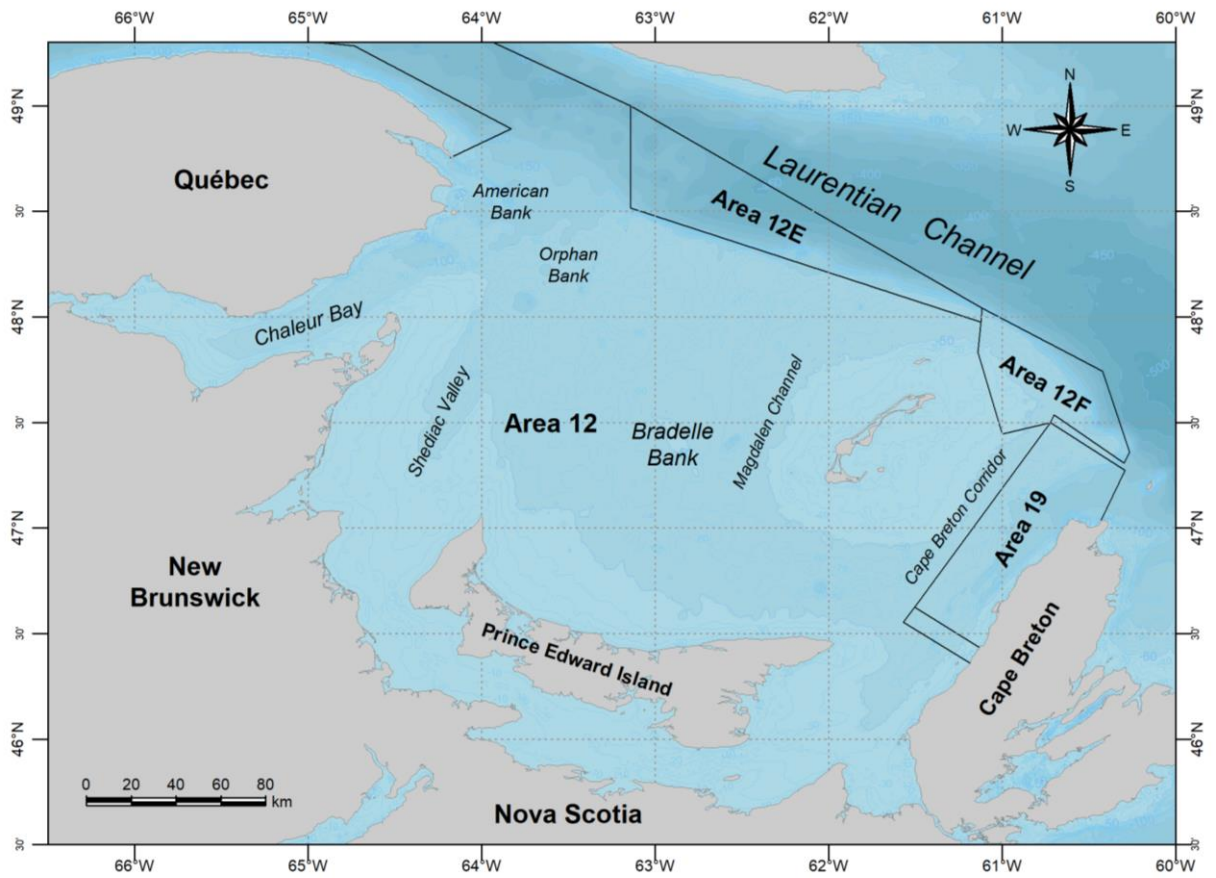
66°W 65°W 64°W 63°W 62°W 61°W 60°W

49°N
30'
48°N
30'
47°N
30'
46°N
30'

N
W E
S

Québec

American Bank

Orphan Bank

Area 12E

Laurentian Channel

Chaleur Bay

Area 12F

Shediac Valley

Area 12

Bradelle Bank

Magdalen Channel

Cape Breton Corridor

Area 19

New Brunswick

Prince Edward Island

Cape Breton

0 20 40 60 80 km

Nova Scotia

66°W 65°W 64°W 63°W 62°W 61°W 60°W

49°N
30'
48°N
30'
47°N
30'
46°N
30'